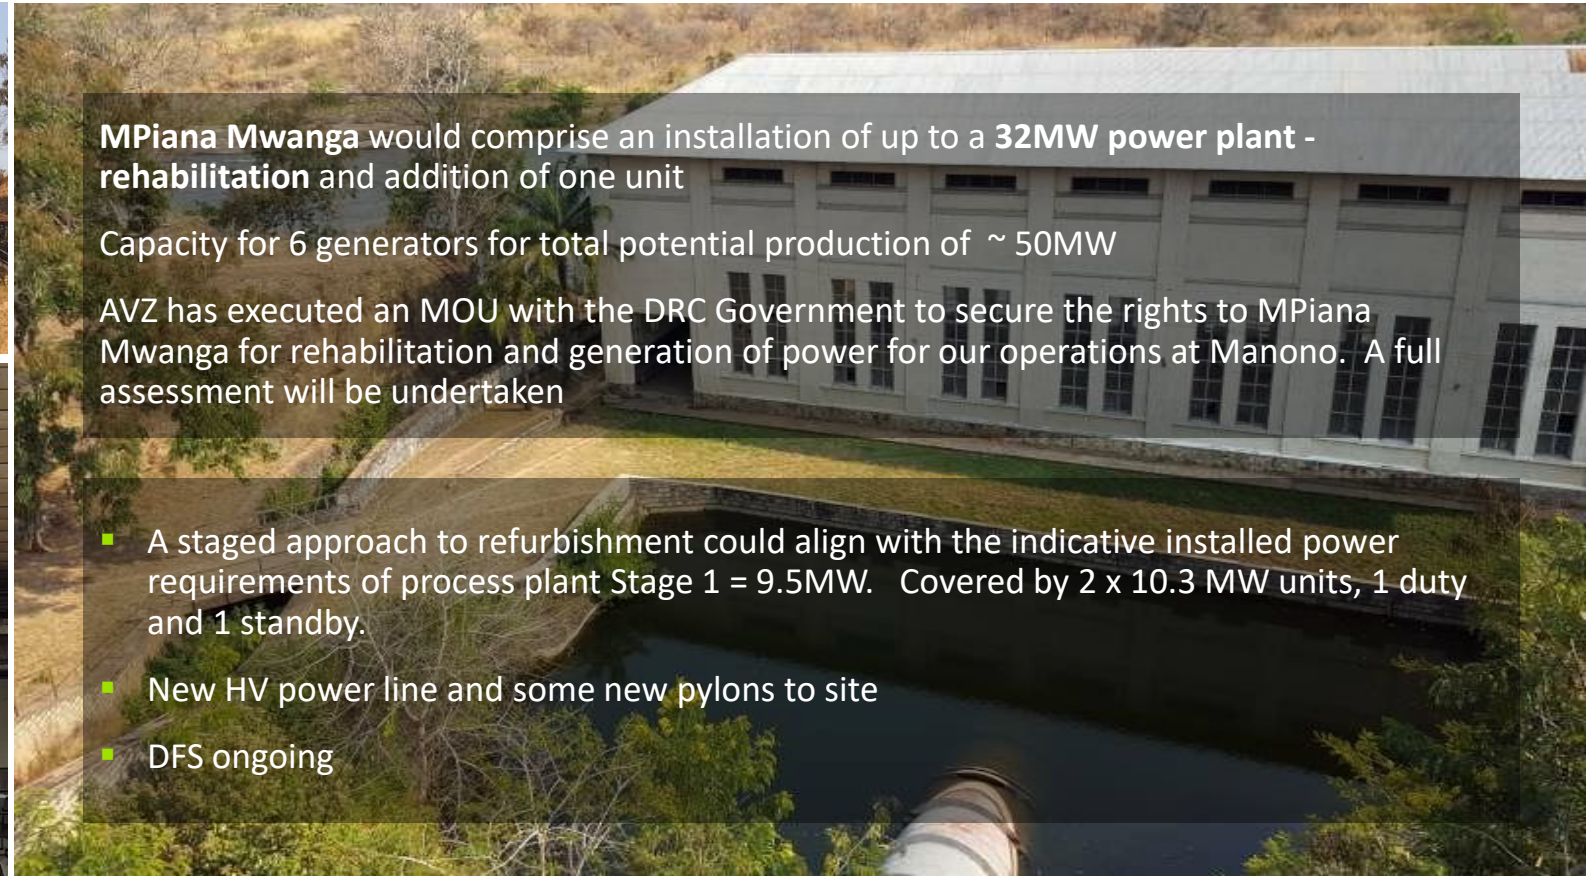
MPiana Mwanga would comprise an installation of up to a 32MW power plant - rehabilitation and addition of one unit

Capacity for 6 generators for total potential production of ~ 50MW

AVZ has executed an MOU with the DRC Government to secure the rights to MPiana Mwanga for rehabilitation and generation of power for our operations at Manono. A full assessment will be undertaken

- A staged approach to refurbishment could align with the indicative installed power requirements of process plant Stage 1 = 9.5MW. Covered by 2 x 10.3 MW units, 1 duty and 1 standby.
- New HV power line and some new pylons to site
- DFS ongoing